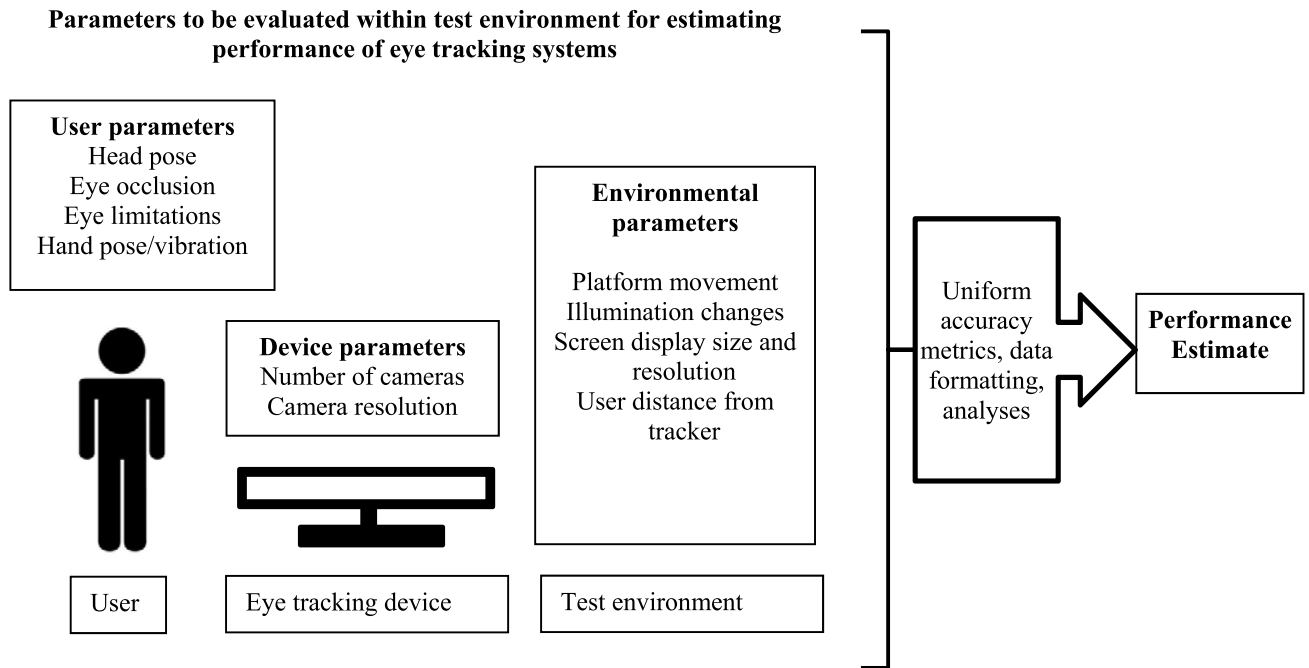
Parameters to be evaluated within test environment for estimating performance of eye tracking systems

User parameters
Head pose
Eye occlusion
Eye limitations
Hand pose/vibration

Device parameters
Number of cameras
Camera resolution

Environmental parameters

Platform movement
Illumination changes
Screen display size and resolution
User distance from tracker

Uniform accuracy metrics, data formatting, analyses

Performance Estimate

User

Eye tracking device

Test environment